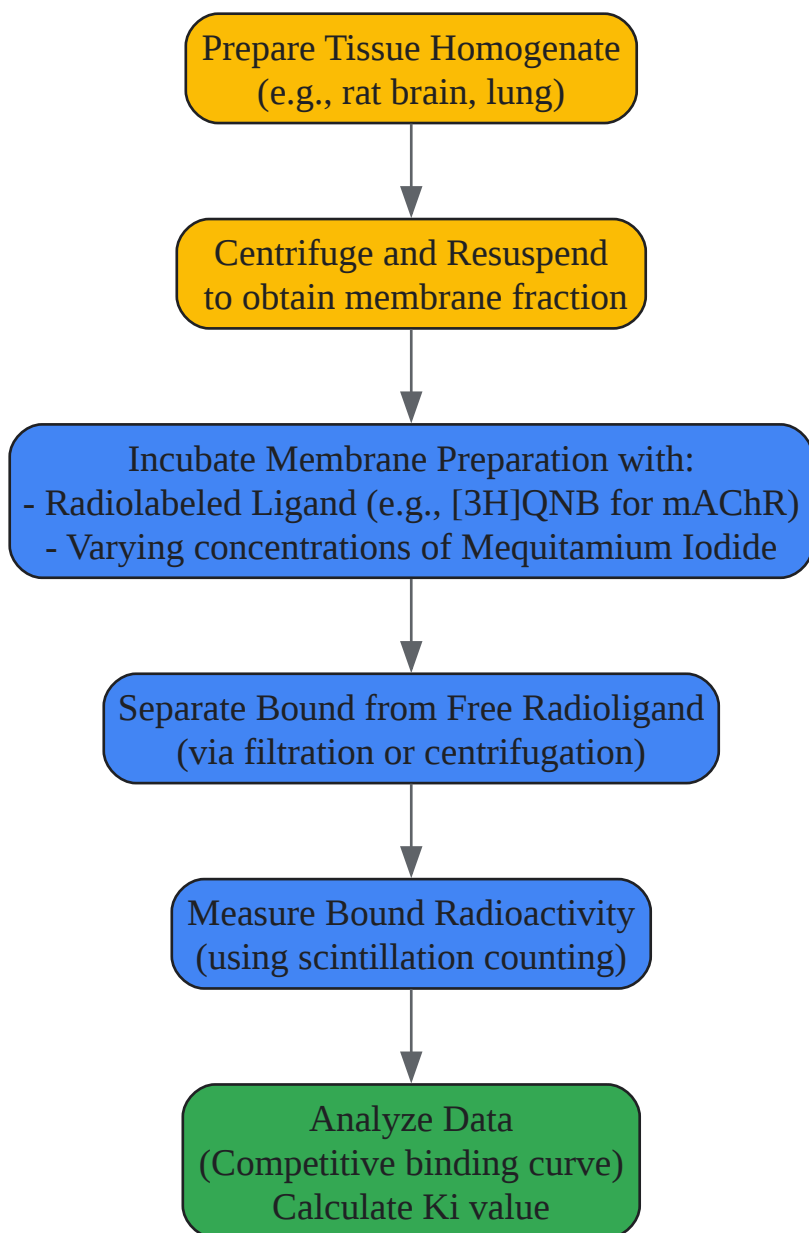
Prepare Tissue Homogenate
(e.g., rat brain, lung)

Centrifuge and Resuspend
to obtain membrane fraction

Incubate Membrane Preparation with:
- Radiolabeled Ligand (e.g., [3H]QNB for mAChR)
- Varying concentrations of Mequitamium Iodide

Separate Bound from Free Radioligand
(via filtration or centrifugation)

Measure Bound Radioactivity
(using scintillation counting)

Analyze Data
(Competitive binding curve)
Calculate Ki value